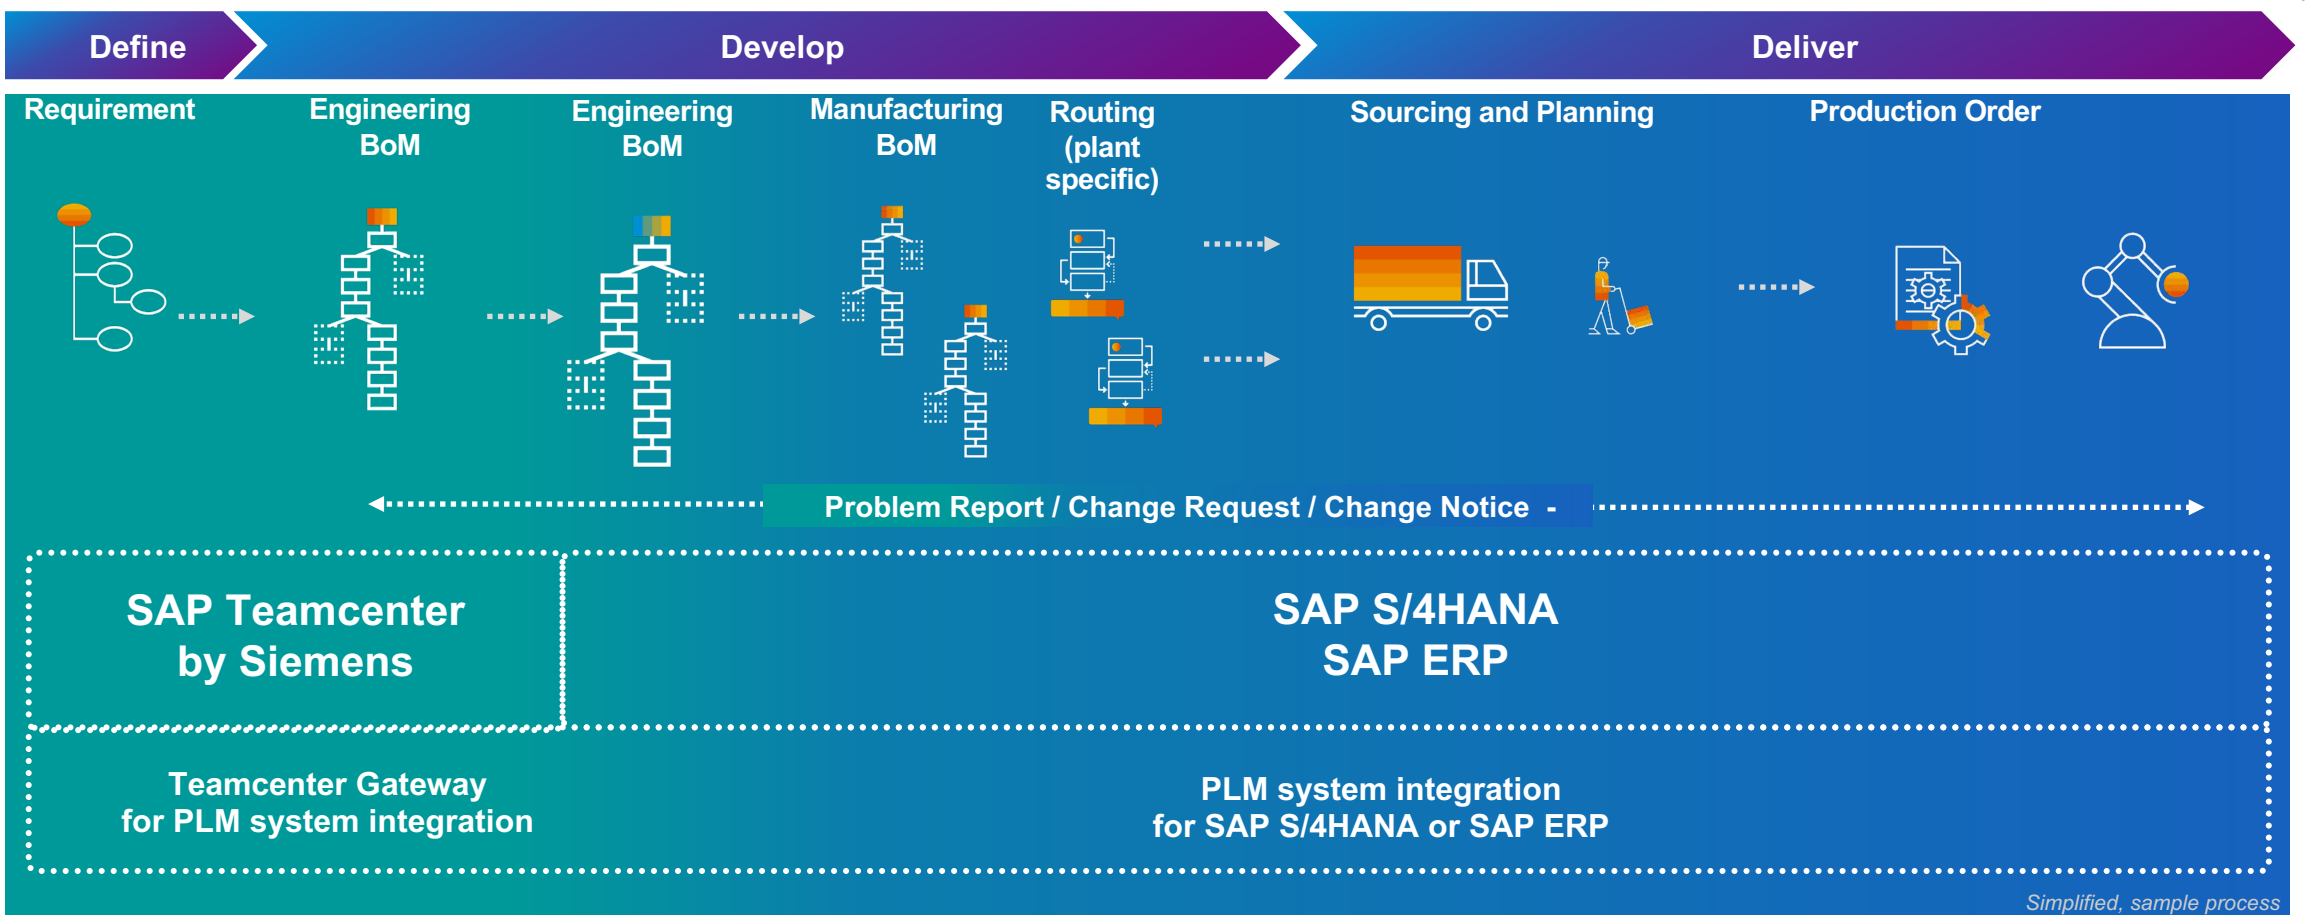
Define

Develop

Deliver

Requirement

Engineering BoM

Engineering BoM

Manufacturing BoM

Routing (plant specific)

Sourcing and Planning

Production Order

Problem Report / Change Request / Change Notice -

SAP Teamcenter by Siemens

SAP S/4HANA
SAP ERP

Teamcenter Gateway for PLM system integration

PLM system integration for SAP S/4HANA or SAP ERP

Simplified, sample process